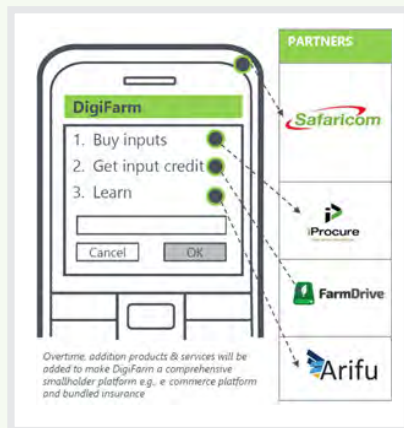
DigiFarm

1. Buy inputs
2. Get input credit
3. Learn

Cancel
OK

PARTNERS

Safaricom

iProcure

FarmDrive

Arifu

Overtime, addition products & services will be added to make DigiFarm a comprehensive smallholder platform e.g., e commerce platform and bundled insurance